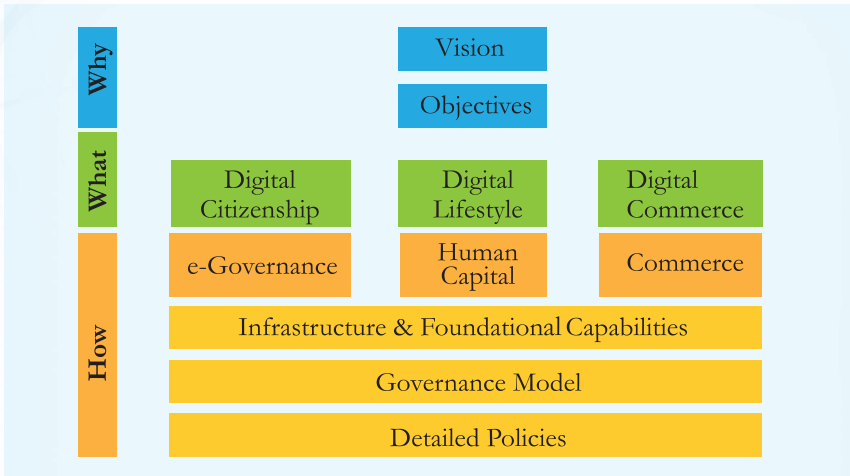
Why

Vision

Objectives

What

Digital Citizenship

Digital Lifestyle

Digital Commerce

How

e-Governance

Human Capital

Commerce

Infrastructure & Foundational Capabilities

Governance Model

Detailed Policies